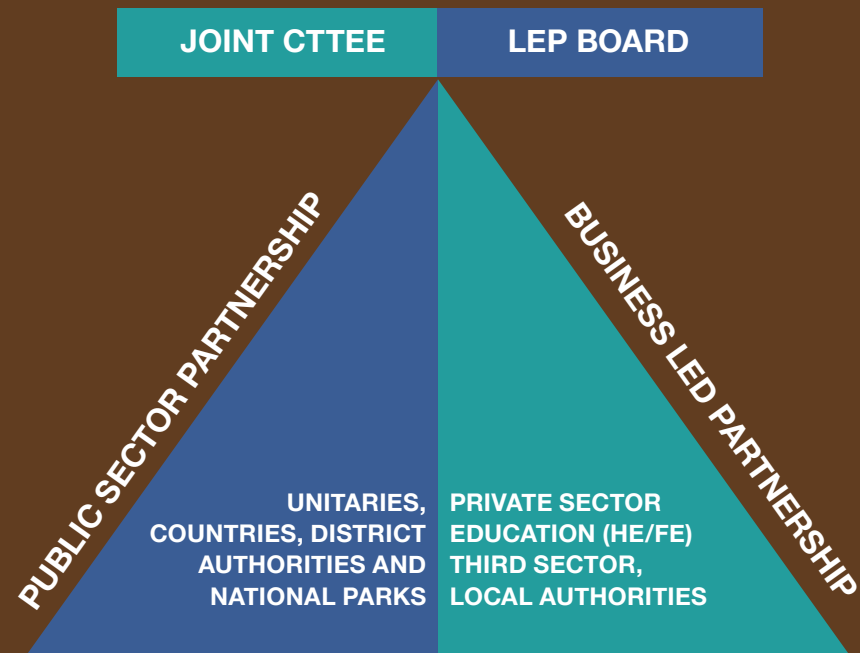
JOINT CTTEE

LEP BOARD

PUBLIC SECTOR PARTNERSHIP

BUSINESS LED PARTNERSHIP

UNITARIES, COUNTRIES, DISTRICT AUTHORITIES AND NATIONAL PARKS

PRIVATE SECTOR
EDUCATION (HE/FE)
THIRD SECTOR,
LOCAL AUTHORITIES